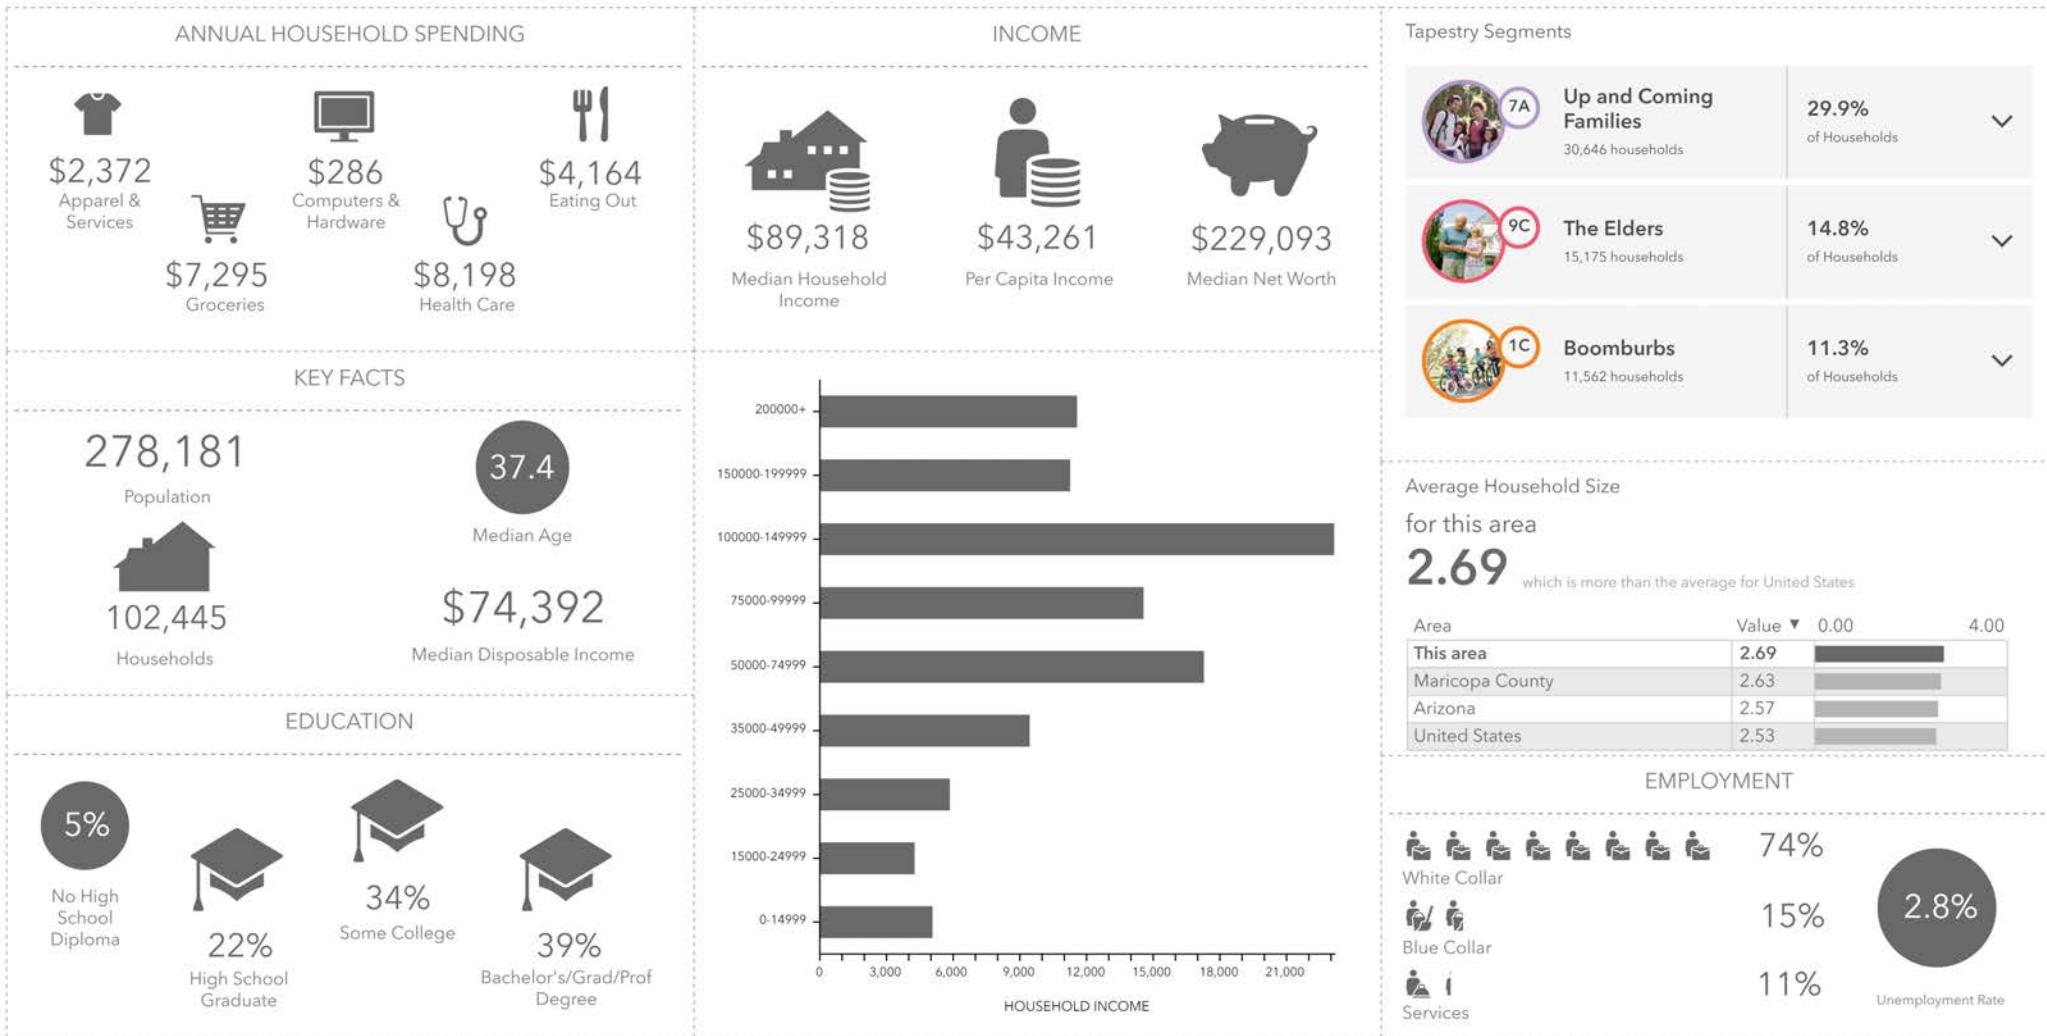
ANNUAL HOUSEHOLD SPENDING

$2,372
Apparel & Services

$7,295
Groceries

$286
Computers & Hardware

$8,198
Health Care

$4,164
Eating Out

KEY FACTS

278,181
Population

102,445
Households

37.4
Median Age

$74,392
Median Disposable Income

EDUCATION

5%
No High School Diploma

22%
High School Graduate

34%
Some College

39%
Bachelor's/Grad/Prof Degree

INCOME

$89,318
Median Household Income

$43,261
Per Capita Income

$229,093
Median Net Worth

200000+
150000-199999
100000-149999
75000-99999
50000-74999
35000-49999
25000-34999
15000-24999
0-14999

0 3,000 6,000 9,000 12,000 15,000 18,000 21,000

HOUSEHOLD INCOME

Tapestry Segments

7A Up and Coming Families
30,646 households
29.9%
of Households

9C The Elders
15,175 households
14.8%
of Households

1C Boomburbs
11,562 households
11.3%
of Households

Average Household Size
for this area
2.69 which is more than the average for United States

| Area | Value ▼ | 0.00 4.00 |
|---|---|---|
| This area | 2.69 | |
| Maricopa County | 2.63 | |
| Arizona | 2.57 | |
| United States | 2.53 | |

EMPLOYMENT

74%
White Collar

15%
Blue Collar

11%
Services

2.8%
Unemployment Rate